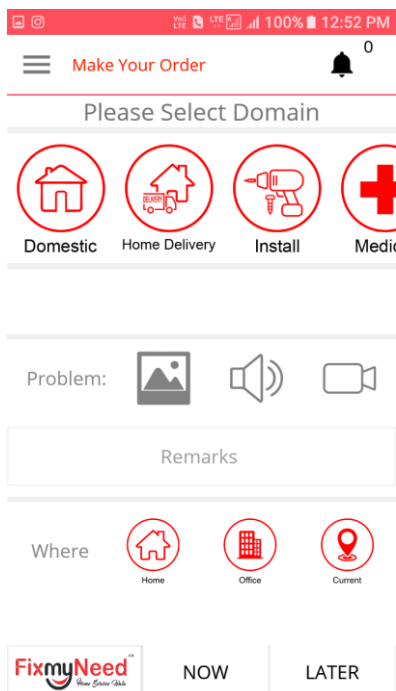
Vo) LTE LTE 100% 12:52 PM

Make Your Order

0

Please Select Domain

Domestic

DELIVERY

Home Delivery

Install

Medi

Problem:

Remarks

Where

Home

Office

Current

FixmyNeed™
Home Service Hub

NOW

LATER